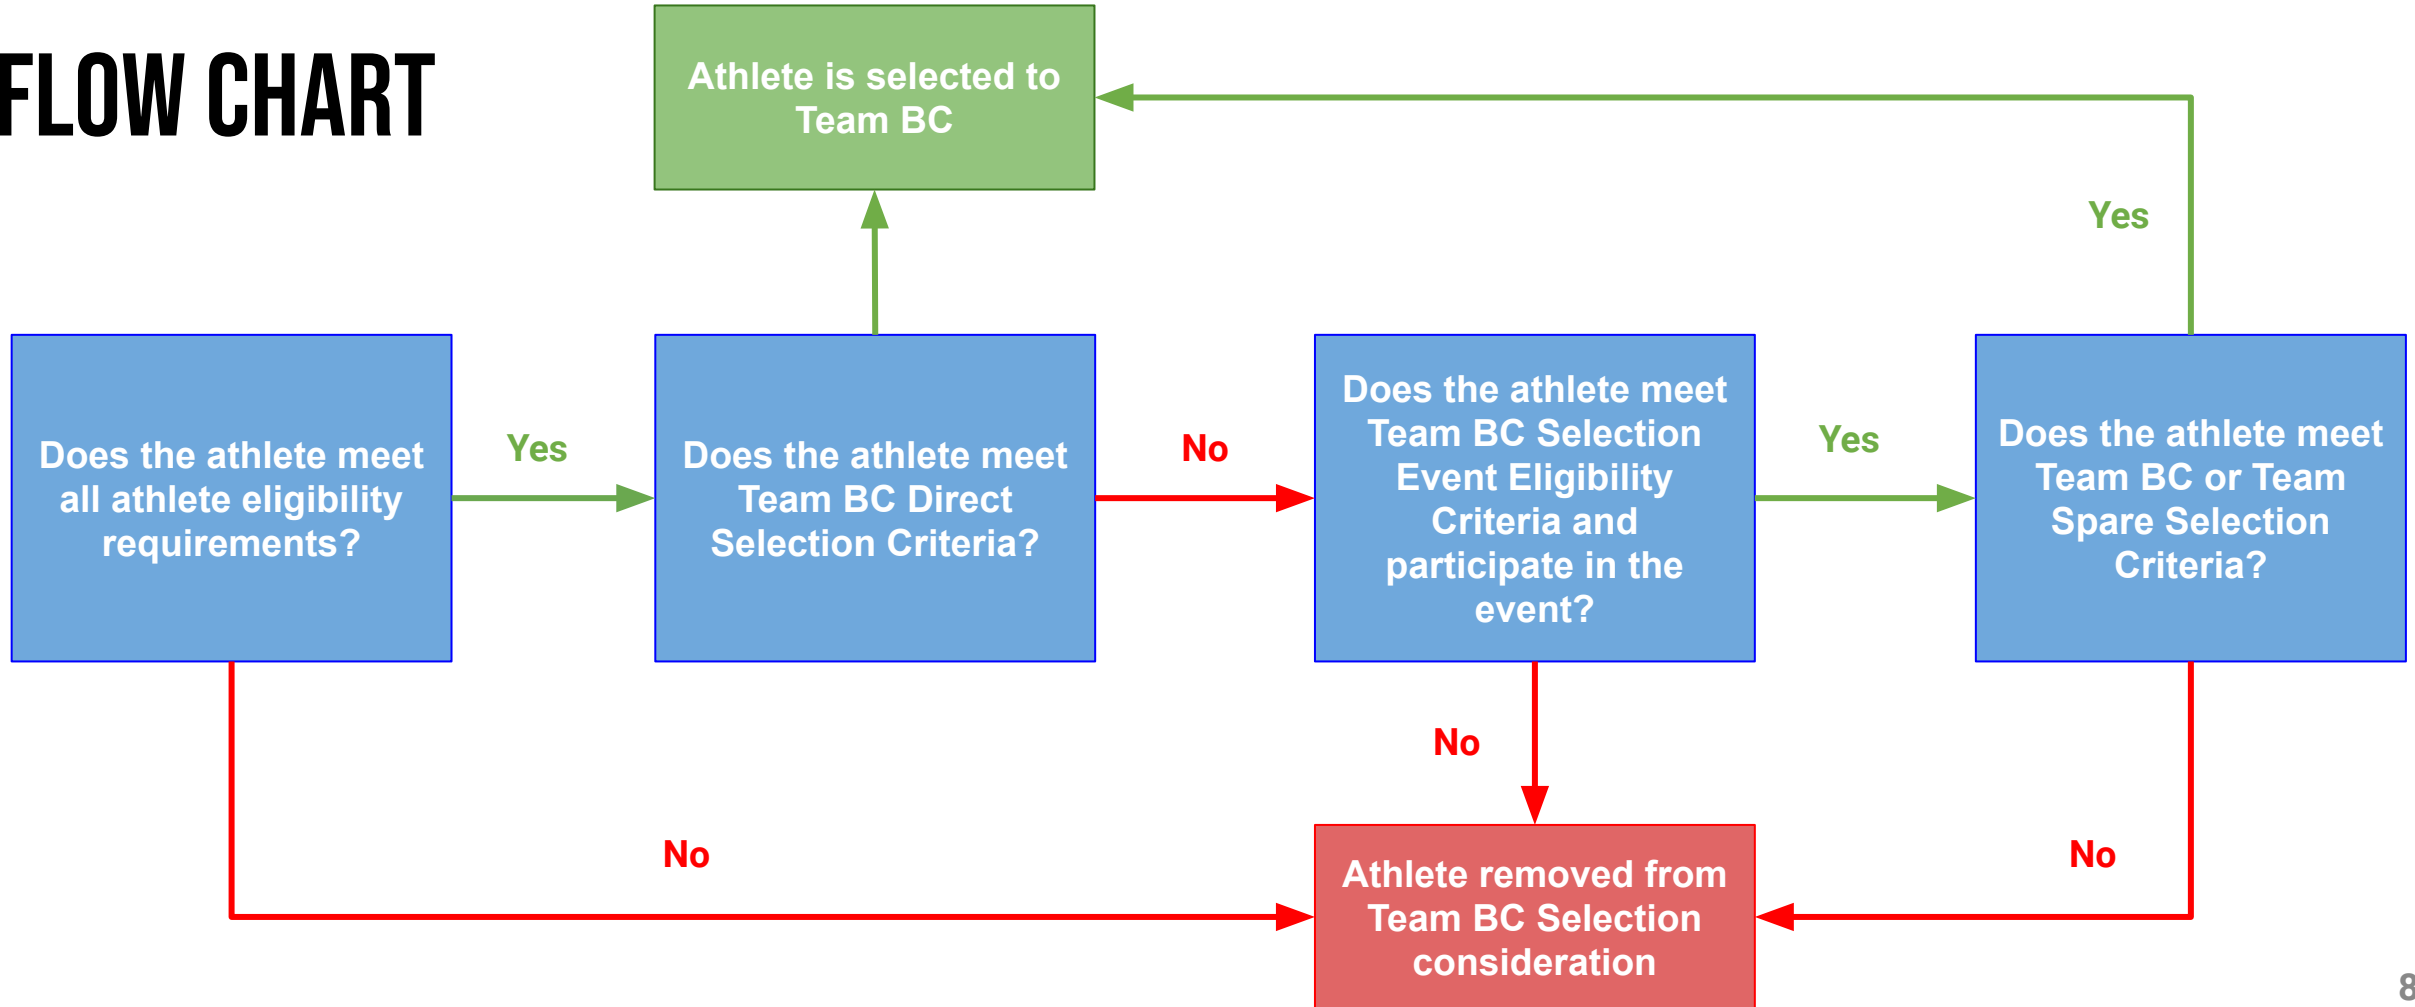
FLOW CHART

Athlete is selected to Team BC

Yes

Does the athlete meet all athlete eligibility requirements?

Yes

Does the athlete meet Team BC Direct Selection Criteria?

No

Does the athlete meet Team BC Selection Event Eligibility Criteria and participate in the event?

Yes

Does the athlete meet Team BC or Team Spare Selection Criteria?

No

No

No

Athlete removed from Team BC Selection consideration

8